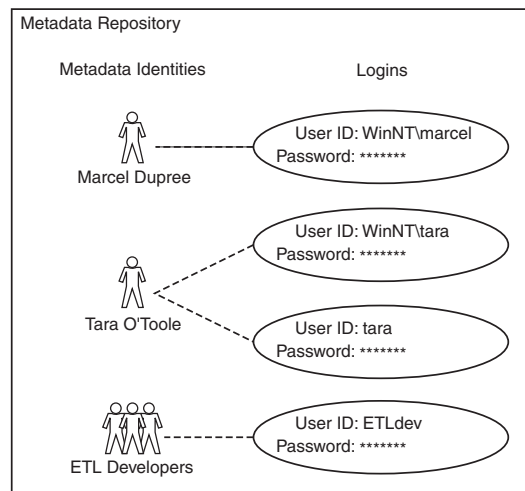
Metadata Repository

Metadata Identities

Logins

Marcel Dupree

User ID: WinNT\marcel
Password: *******

Tara O'Toole

User ID: WinNT\tara
Password: *******

User ID: tara
Password: *******

ETL Developers

User ID: ETLdev
Password: *******